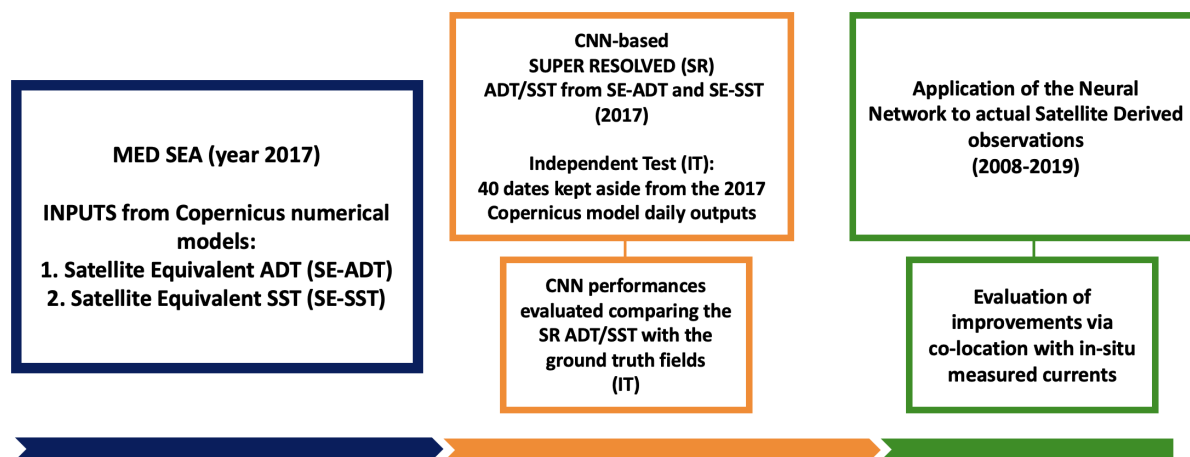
MED SEA (year 2017)

INPUTS from Copernicus numerical models:
1. Satellite Equivalent ADT (SE-ADT)
2. Satellite Equivalent SST (SE-SST)

CNN-based
SUPER RESOLVED (SR)
ADT/SST from SE-ADT and SE-SST
(2017)

Independent Test (IT):
40 dates kept aside from the 2017 Copernicus model daily outputs

CNN performances evaluated comparing the SR ADT/SST with the ground truth fields
(IT)

Application of the Neural Network to actual Satellite Derived observations
(2008-2019)

Evaluation of improvements via co-location with in-situ measured currents